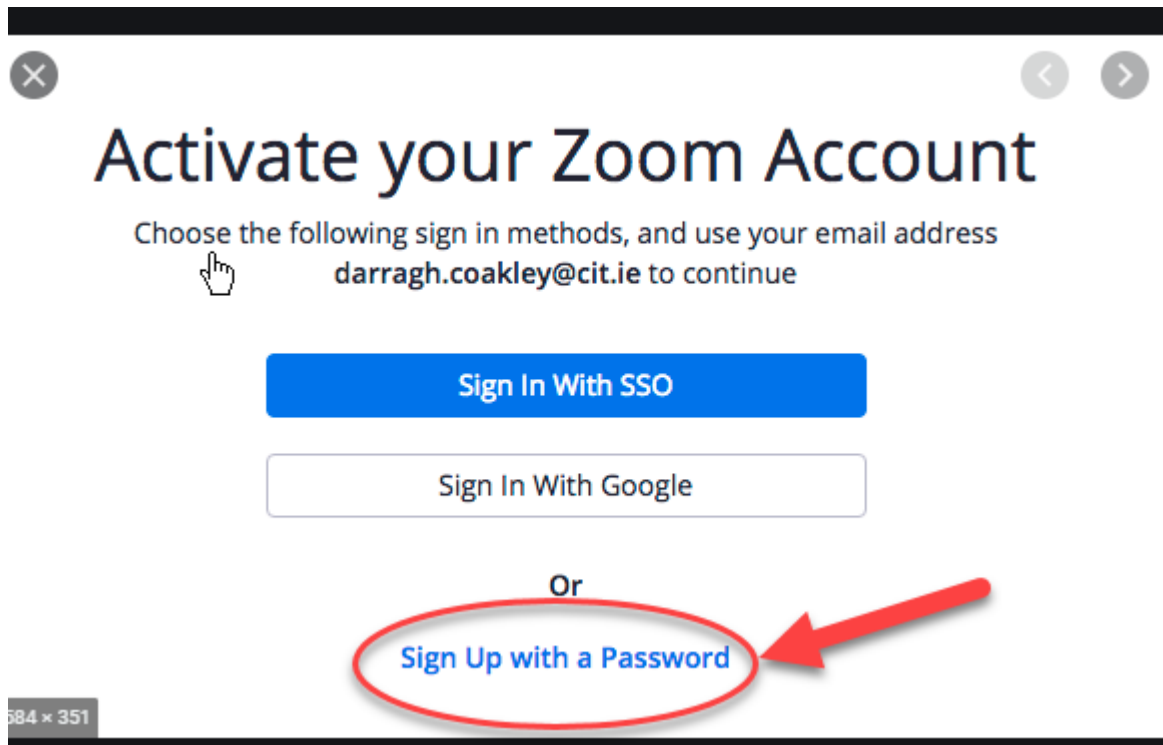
Activate your Zoom Account

Choose the following sign in methods, and use your email address **darragh.coakley@cit.ie** to continue

Sign In With SSO

Sign In With Google

Or

Sign Up with a Password

584 × 351